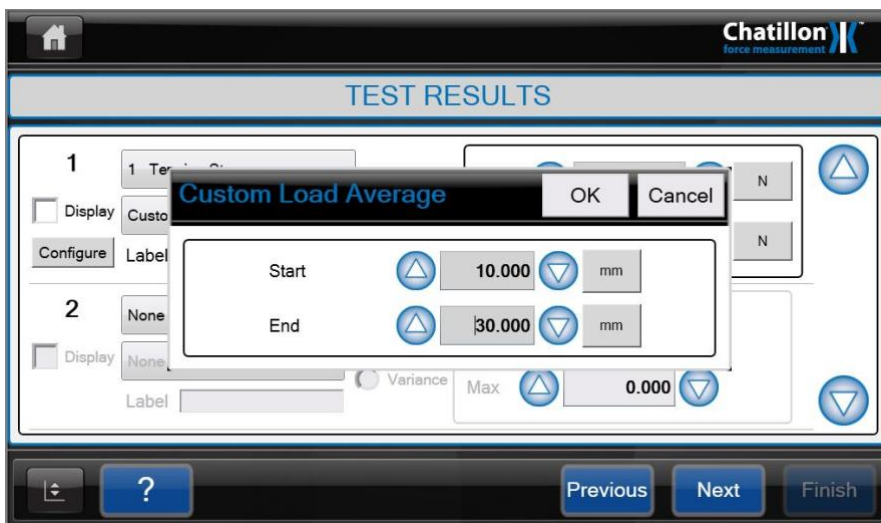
Chatillon
force measurement

TEST RESULTS

1
1 Te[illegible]
Display
Custo
Configure
Label

N
N

Custom Load Average
OK
Cancel

Start
10.000
mm
End
30.000
mm

2
None
Display
None
Label
Variance
Max
0.000

?
Previous
Next
Finish